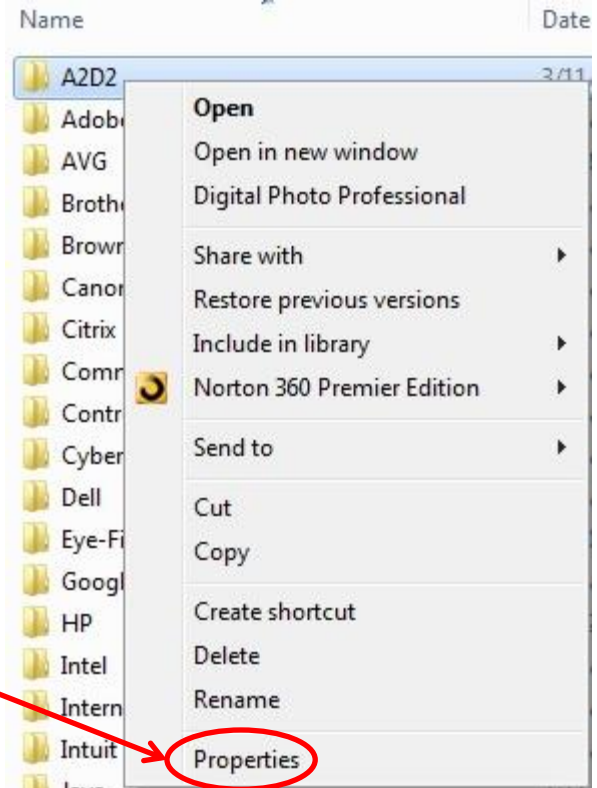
Name
Date

A2D2
3/11
Adob
AVG
Broth
Brow
Canor
Citrix
Comr
Contr
Cyber
Dell
Eye-Fi
Googl
HP
Intel
Intern
Intuit

Open
Open in new window
Digital Photo Professional
Share with
Restore previous versions
Include in library
Norton 360 Premier Edition
Send to
Cut
Copy
Create shortcut
Delete
Rename
Properties